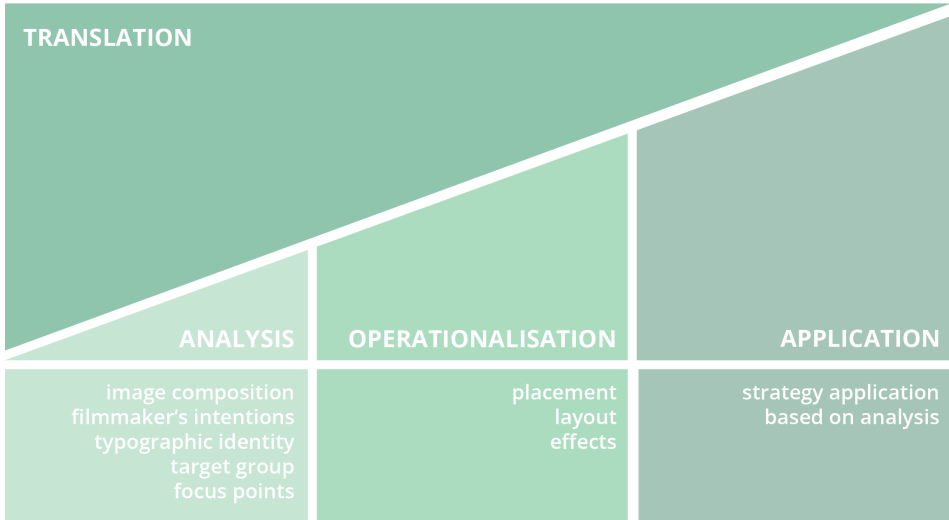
TRANSLATION

ANALYSIS

OPERATIONALISATION

APPLICATION

image composition
filmmaker's intentions
typographic identity
target group
focus points

placement
layout
effects

strategy application
based on analysis